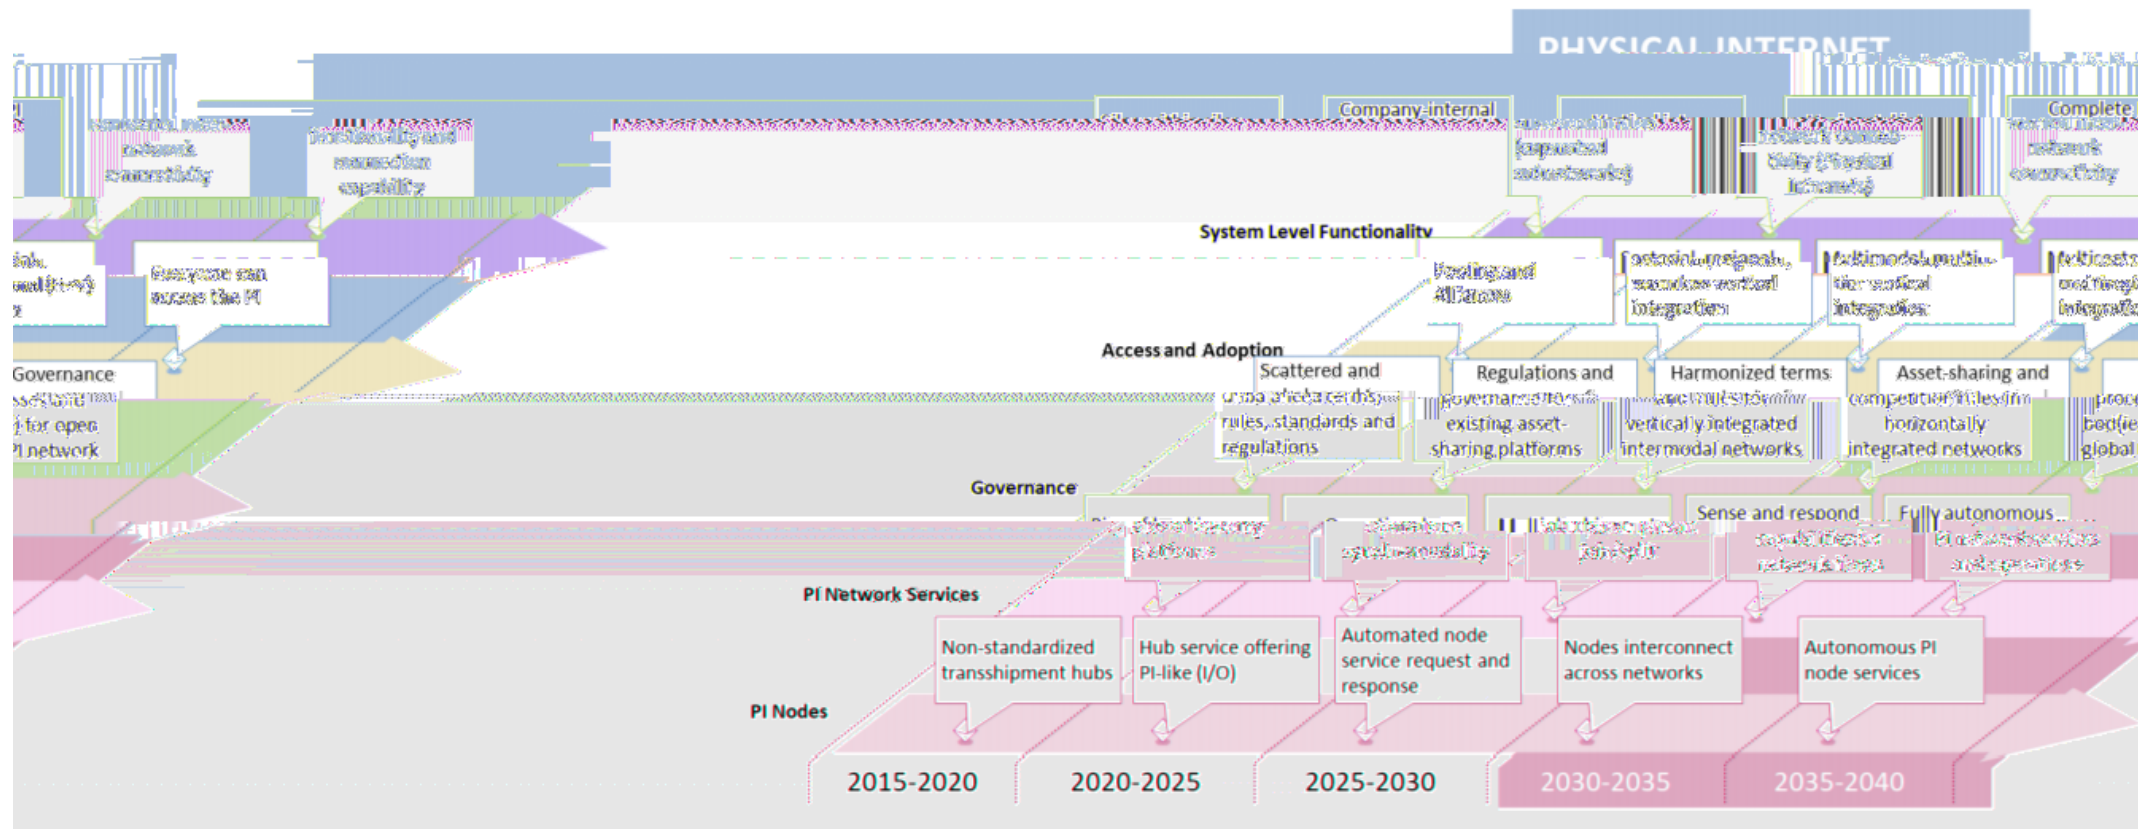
PHYSICAL INTERNET

PI

Company-internal

Complete

network connectivity

flexibility and execution capability

(expanded autonomous)

network connectivity (Physical Internet)

network connectivity

System Level Functionality

Everyone can access the PI

Pooling and Alliances

Contextual, regional, seamless vertical integration

Multimodal, multi-tier vertical integration

Access and Adoption

Governance

Scattered and

Regulations and

Harmonized terms

Asset-sharing and

for open PI network

rules, standards and regulations

existing asset-sharing platforms

vertically integrated intermodal networks

horizontally integrated networks

global

Governance

Sense and respond

Fully autonomous

platforms

PI Network Services

Non-standardized transshipment hubs

Hub service offering PI-like (I/O)

Automated node service request and response

Nodes interconnect across networks

Autonomous PI node services

PI Nodes

2015-2020

2020-2025

2025-2030

2030-2035

2035-2040